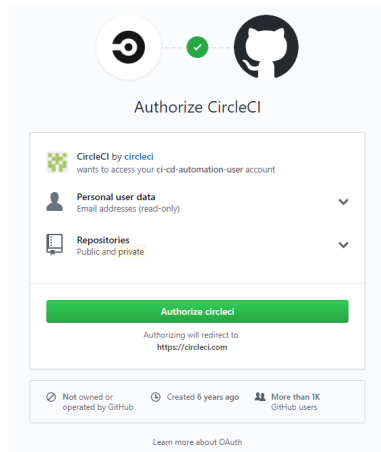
Authorize CircleCI

CircleCI by circleci
wants to access your ci-cd-automation-user account

Personal user data
Email addresses (read-only)

Repositories
Public and private

Authorize circleci

Authorizing will redirect to
https://circleci.com

Not owned or operated by GitHub

Created 6 years ago

More than 1K GitHub users

Learn more about OAuth